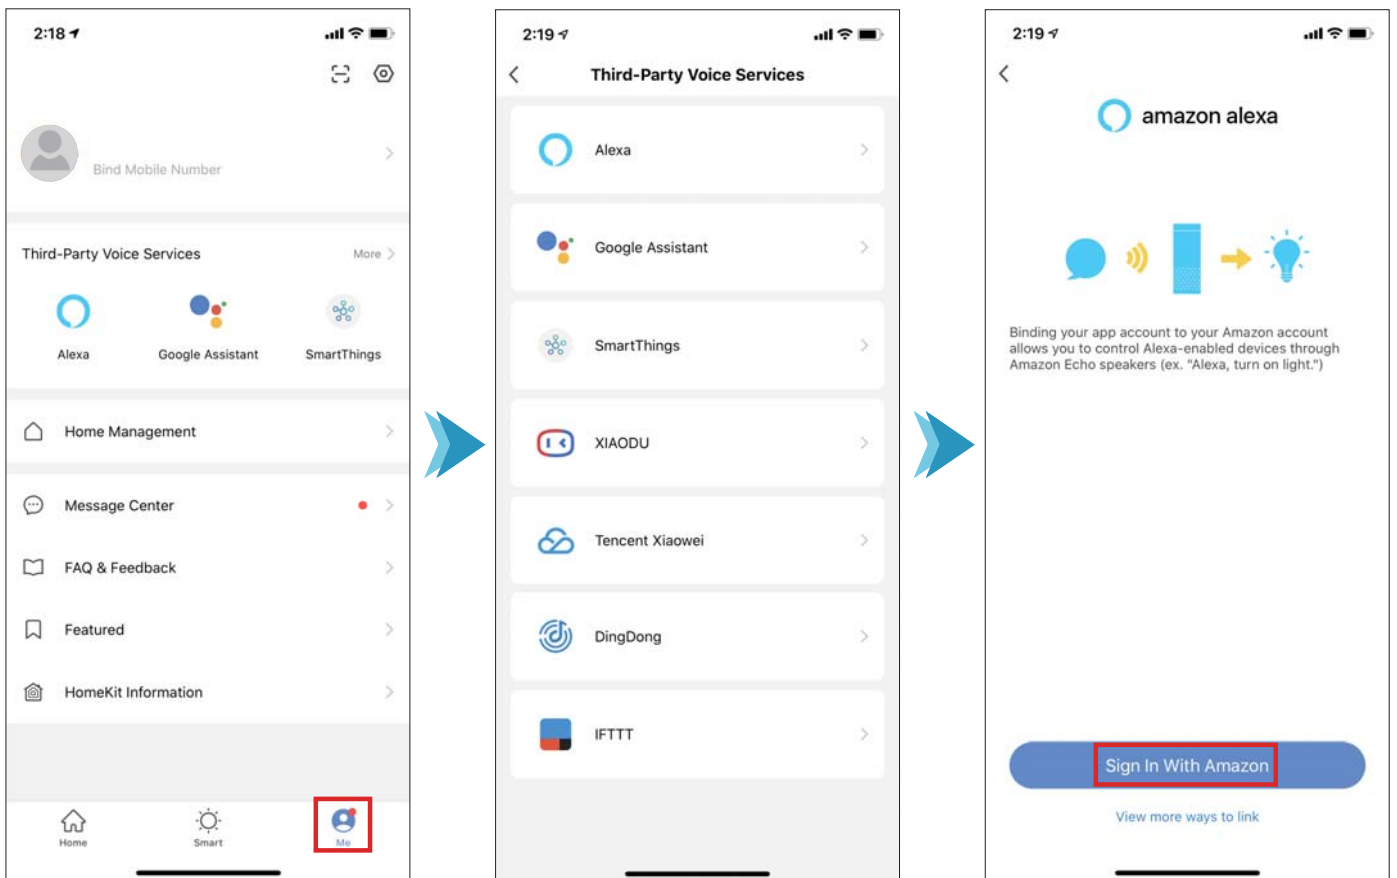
2:18

Bind Mobile Number

Third-Party Voice Services

More

Alexa

Google Assistant

SmartThings

Home Management

Message Center

FAQ & Feedback

Featured

HomeKit Information

Home

Smart

Me

2:19

Third-Party Voice Services

Alexa

Google Assistant

SmartThings

XIAODU

Tencent Xiaowei

DingDong

IFTTT

2:19

amazon alexa

Binding your app account to your Amazon account allows you to control Alexa-enabled devices through Amazon Echo speakers (ex. "Alexa, turn on light.")

Sign In With Amazon

View more ways to link